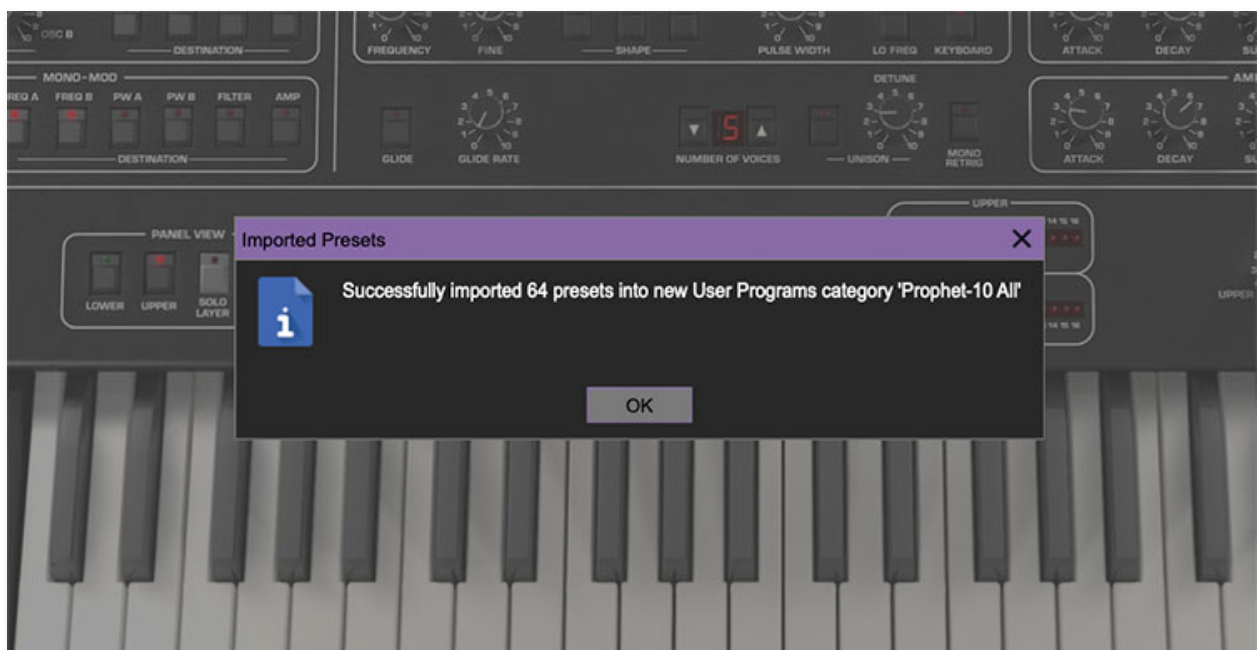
OSC B

DESTINATION

FREQUENCY FINE SHAPE PULSE WIDTH LO FREQ KEYBOARD

ATTACK DECAY SU

MONO-MOD

FREQ A FREQ B PW A PW B FILTER AMP

DESTINATION

GLIDE GLIDE RATE

5

NUMBER OF VOICES

DETUNE

UNISON

MONO RETRIG

ATTACK DECAY SU

AMP

PANEL VIEW

LOWER UPPER SOLO LAYER

UPPER

UPPER

Imported Presets

Successfully imported 64 presets into new User Programs category 'Prophet-10 All'

OK